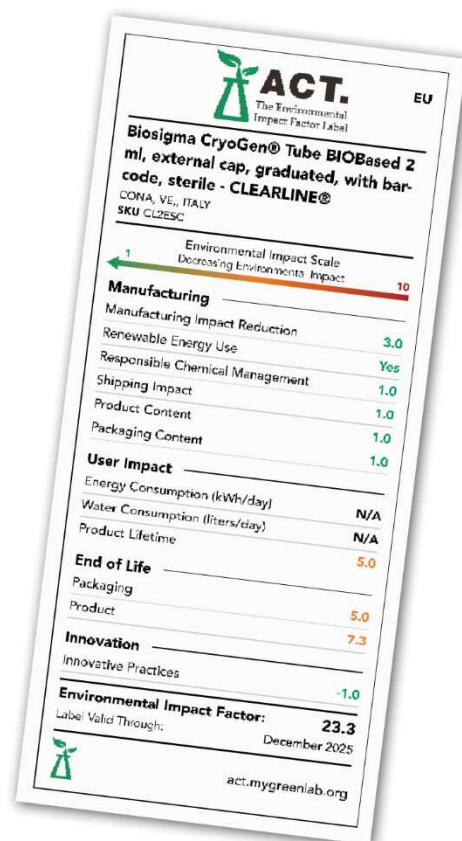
ACT.
The Environmental Impact Factor Label

EU

Biosigma CryoGen® Tube BIOBased 2 ml, external cap, graduated, with barcode, sterile - CLEARLINE®
CONA, VE,, ITALY
SKU CL2ESC

Environmental Impact Scale
Decreasing Environmental Impact
1
10

Manufacturing
Manufacturing Impact Reduction
Renewable Energy Use 3.0
Responsible Chemical Management Yes
Shipping Impact 1.0
Product Content 1.0
Packaging Content 1.0
1.0

User Impact
Energy Consumption (kWh/day)
Water Consumption (liters/day) N/A
Product Lifetime N/A
5.0

End of Life
Packaging
Product 5.0
7.3

Innovation
Innovative Practices
-1.0

Environmental Impact Factor: 23.3
Label Valid Through: December 2025

act.mygreenlab.org